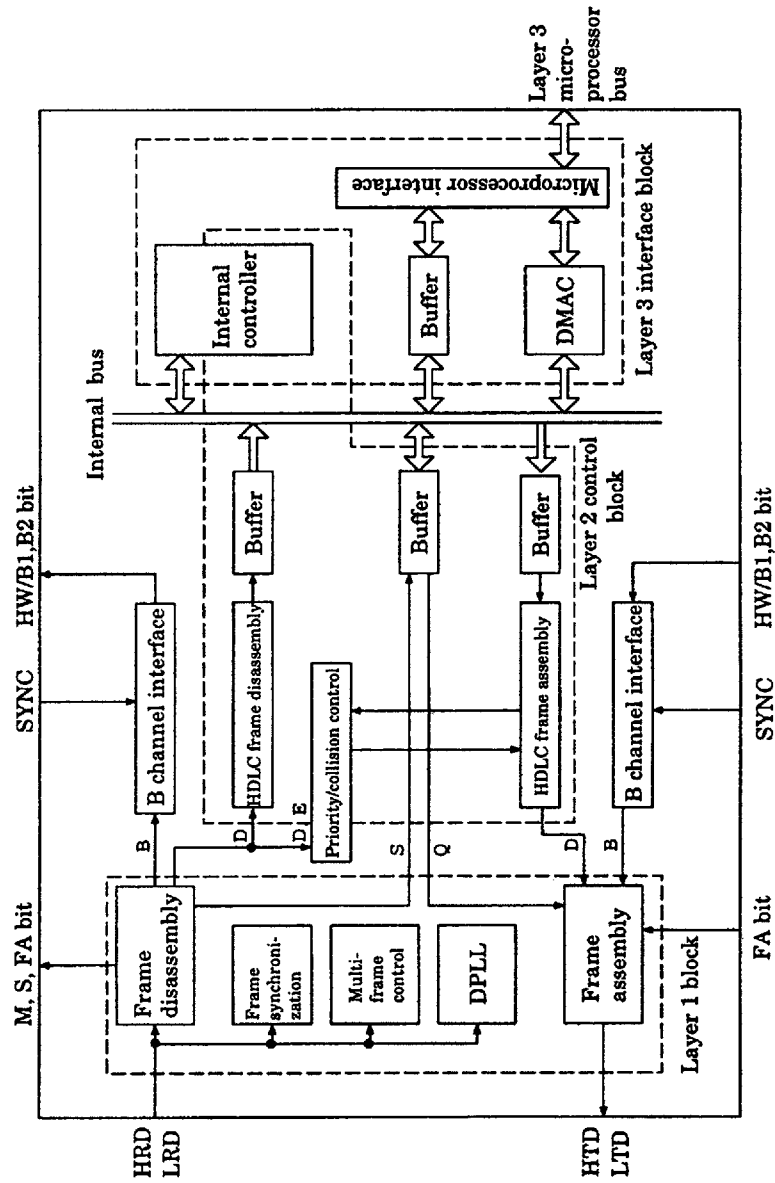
Layer 3 micro-processor bus

Microprocessor interface

Internal controller

Buffer

DMAC

Layer 3 interface block

Internal bus

Buffer

Buffer

Buffer

Layer 2 control block

HDLC frame disassembly

HDLC frame assembly

Priority/collision control

B channel interface

B channel interface

SYNC

HW/B1,B2 bit

SYNC

HW/B1,B2 bit

B

D

D

E

S

Q

D

B

Frame disassembly

Frame synchronization

Multi-frame control

DPLL

Frame assembly

Layer 1 block

M, S, FA bit

FA bit

HRD
LRD

HTD
LTD